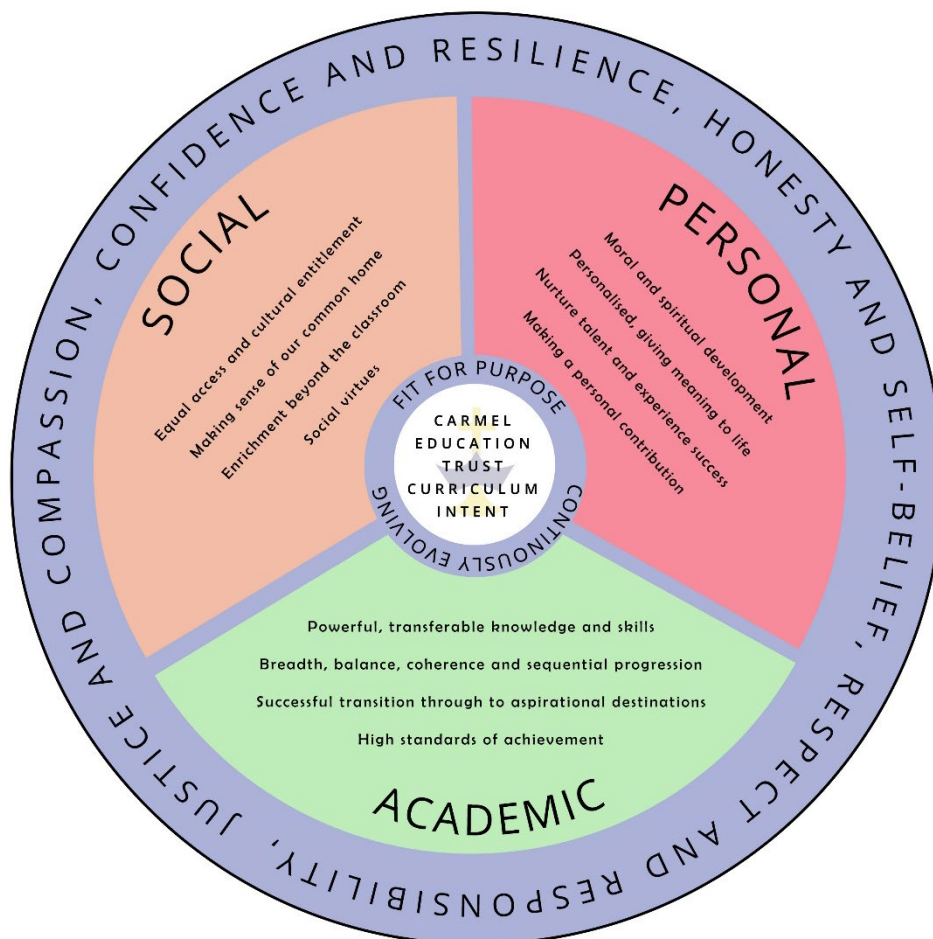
JUSTICE AND COMPASSION, CONFIDENCE AND RESILIENCE, HONESTY AND SELF-BELIEF, RESPECT AND RESPONSIBILITY,

SOCIAL

Equal access and cultural entitlement
Making sense of our common home
Enrichment beyond the classroom
Social virtues

PERSONAL

Moral and spiritual development
Personalised, giving meaning to life
Nurture talent and experience success
Making a personal contribution

FIT FOR PURPOSE

CARMEL EDUCATION TRUST CURRICULUM INTENT

CONTINOUSLY EVOLVING

Powerful, transferable knowledge and skills
Breadth, balance, coherence and sequential progression
Successful transition through to aspirational destinations
High standards of achievement

ACADEMIC